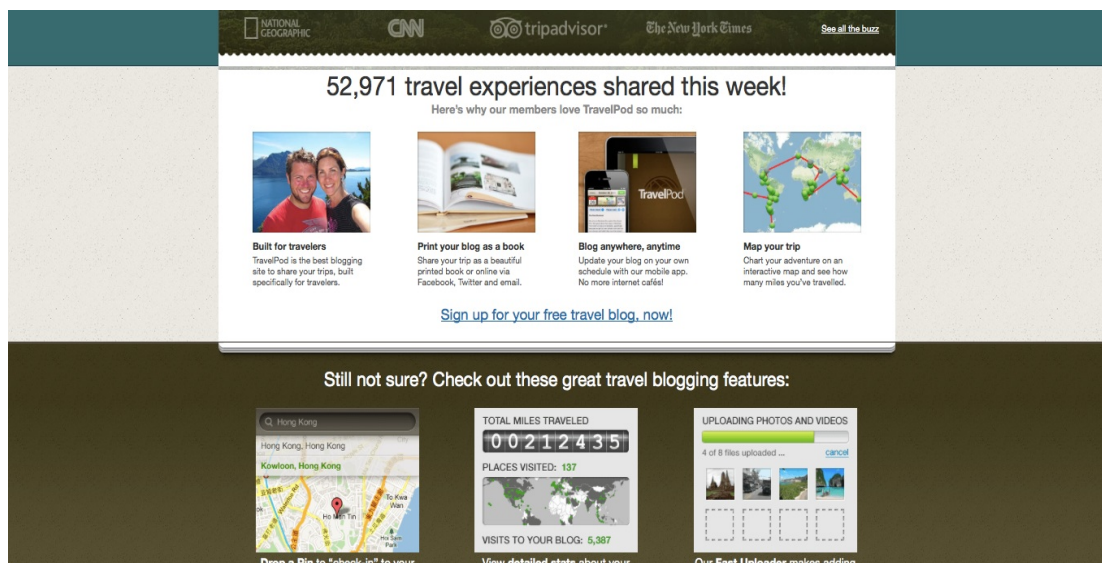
NATIONAL GEOGRAPHIC CNN tripadvisor The New York Times See all the buzz

52,971 travel experiences shared this week!

Here's why our members love TravelPod so much:

Built for travelers
TravelPod is the best blogging site to share your trips, built specifically for travelers.

Print your blog as a book
Share your trip as a beautiful printed book or online via Facebook, Twitter and email.

TravelPod

Blog anywhere, anytime
Update your blog on your own schedule with our mobile app. No more internet cafés!

Map your trip
Chart your adventure on an interactive map and see how many miles you've travelled.

Sign up for your free travel blog, now!

Still not sure? Check out these great travel blogging features:

Hong Kong
Hong Kong, Hong Kong
Kowloon, Hong Kong
To Kwa Wan
Ho Man Tin

TOTAL MILES TRAVELED
00212435
PLACES VISITED: 137
VISITS TO YOUR BLOG: 5,387

UPLOADING PHOTOS AND VIDEOS
4 of 8 files uploaded ...
cancel

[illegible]